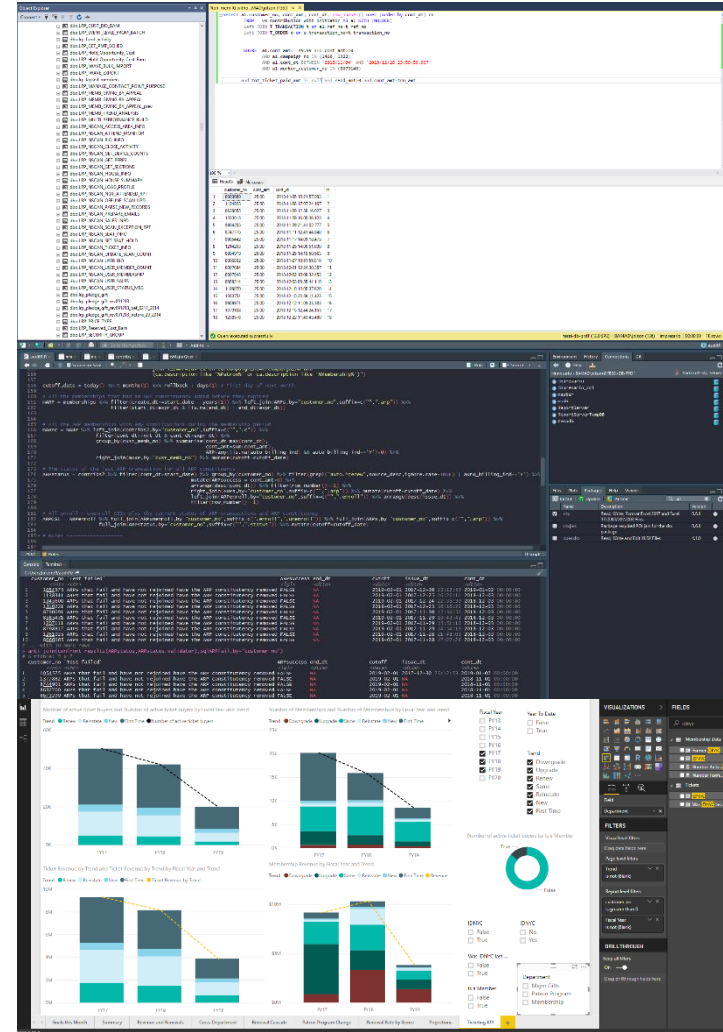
Object Explorer

New Member Months...SMART\phani (75)) ×

select a.customer_no, cust_no, cust_dt
from T_TRANSACTION t
left join T_ORDER o on o.transaction_no=t.transaction_no

where a.cust_no in
and a.campaign_no in
and a.cust_dt BETWEEN '2018/11/04' AND '2018/11/28 23:59:59.997'

Results Messages

Query executed successfully.

cutoff_date = today() %m+% months(1)

Console Terminal

VISUALIZATIONS FIELDS

FILTERS

DRILLTHROUGH

Number of active ticket buyers and Number of active ticket buyers by Fiscal Year and Trend

Trend ● Renew ● Reinstate ● New ● First Time

40K

20K

0K

FY17 FY18 FY19

Number of Memberships and Number of Memberships by Fiscal Year and Trend

Trend ● Downgrade ● Upgrade ● Same ● Reinstate ● New ● First Time

FY17 FY18 FY19

Fiscal Year
FY13
FY14
FY15
FY16
FY17
FY18
FY19
FY20

Year To Date
False
True

Trend
Downgrade
Upgrade
Renew
Same
Reinstate
New
First Time

Number of active ticket buyers by Is a Member

True

False

Ticket Revenue by Trend and Ticket Revenue by Trend by Fiscal Year and Trend

Trend ● Renew ● Reinstate ● New ● First Time ● Reinstate

$4M

$2M

$0M

FY17 FY18 FY19

Membership Revenue by Fiscal Year and Trend

Trend ● Downgrade ● Upgrade ● Same ● Reinstate ● New ● First Time ● Renew

FY17 FY18 FY19

IDMC
False
True

IDNYC
No
Yes

Was IDNYC last...
False
True

Is a Member
False
True

Department
Major Gifts
Patron Program
Membership

Back this Month Summary Revenue and Renewals Cross Department Renewal Growth Patron Program Change Renewal Rate by Items Projections Trending KPI +